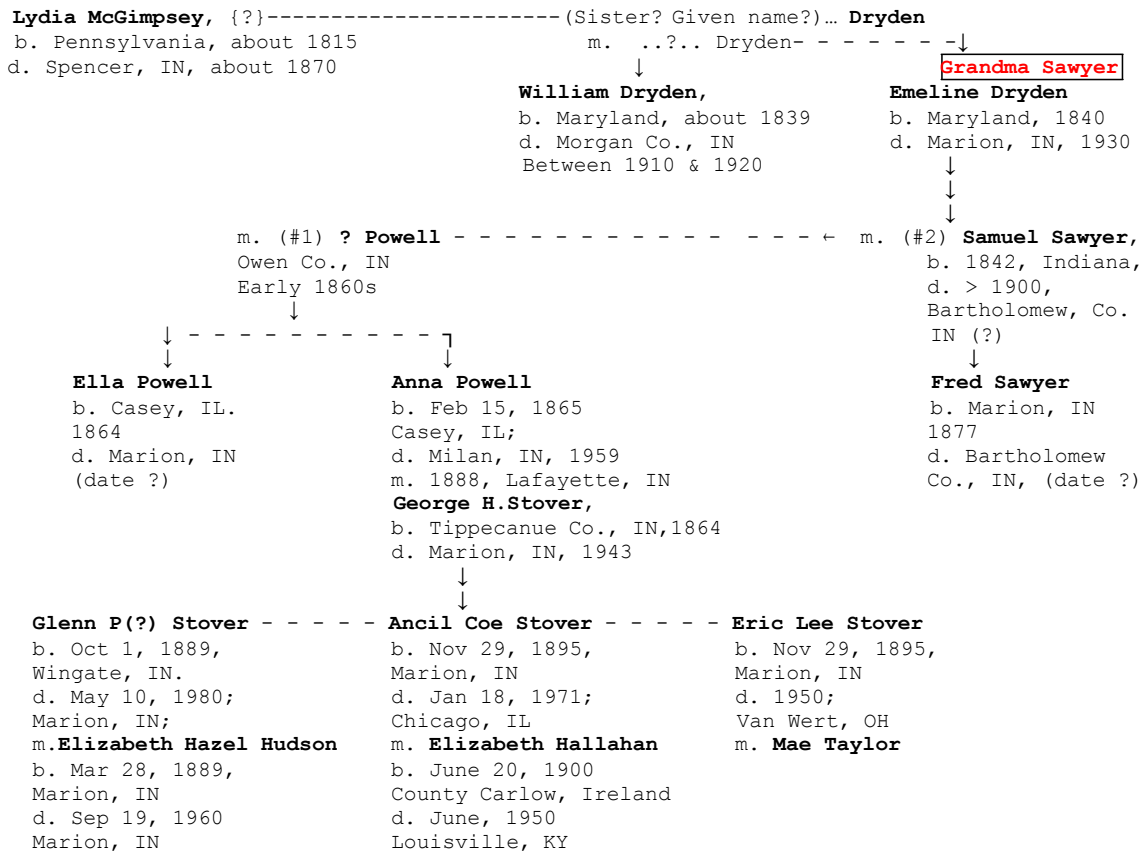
Lydia McGimpsey, {?}------------------------(Sister? Given name?)… Dryden
b. Pennsylvania, about 1815
d. Spencer, IN, about 1870

m. ..?.. Dryden- - - - - - -

Grandma Sawyer

William Dryden,
b. Maryland, about 1839
d. Morgan Co., IN
Between 1910 & 1920

Emeline Dryden
b. Maryland, 1840
d. Marion, IN, 1930

m. (#1) ? Powell - - - - - - - - - - - - - - - ← m. (#2) Samuel Sawyer,
Owen Co., IN
Early 1860s

b. 1842, Indiana,
d. > 1900,
Bartholomew, Co.
IN (?)

Ella Powell
b. Casey, IL.
1864
d. Marion, IN
(date ?)

Anna Powell
b. Feb 15, 1865
Casey, IL;
d. Milan, IN, 1959
m. 1888, Lafayette, IN
George H.Stover,
b. Tippecanue Co., IN,1864
d. Marion, IN, 1943

Fred Sawyer
b. Marion, IN
1877
d. Bartholomew
Co., IN, (date ?)

Glenn P(?) Stover - - - - - Ancil Coe Stover - - - - - Eric Lee Stover

Glenn P(?) Stover
b. Oct 1, 1889,
Wingate, IN.
d. May 10, 1980;
Marion, IN;
m.Elizabeth Hazel Hudson
b. Mar 28, 1889,
Marion, IN
d. Sep 19, 1960
Marion, IN

Ancil Coe Stover
b. Nov 29, 1895,
Marion, IN
d. Jan 18, 1971;
Chicago, IL
m. Elizabeth Hallahan
b. June 20, 1900
County Carlow, Ireland
d. June, 1950
Louisville, KY

Eric Lee Stover
b. Nov 29, 1895,
Marion, IN
d. 1950;
Van Wert, OH
m. Mae Taylor